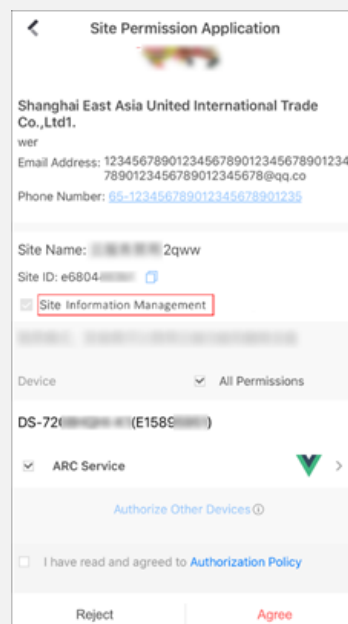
Site Permission Application

Shanghai East Asia United International Trade Co.,Ltd1.

wer

Email Address: 12345678901234567890123456789012347890123456789012345678@qq.co

Phone Number: 65-12345678901234567890​1235

Site Name: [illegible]2qww

Site ID: e6804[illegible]

Site Information Management

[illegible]

Device

All Permissions

DS-72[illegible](E1589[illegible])

ARC Service

Authorize Other Devices

I have read and agreed to Authorization Policy

Reject

Agree